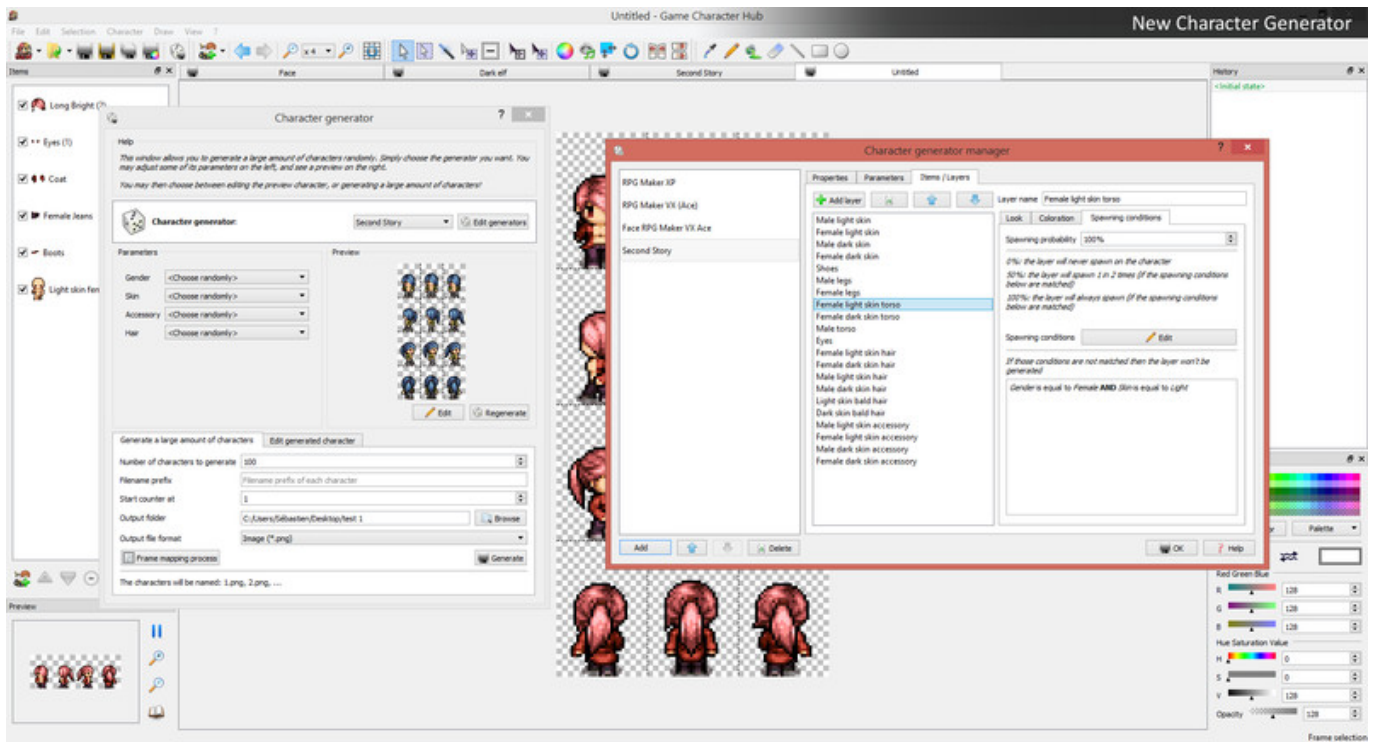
Untitled - Game Character Hub

New Character Generator

File Edit Selection Character Draw View ?

Items

Face

Dark elf

Second Story

Untitled

History

<Initial state>

Long Bright (?)

Eyes (1)

Coat

Female Jeans

Boots

Light skin fen

Character generator

Help

This window allows you to generate a large amount of characters randomly. Simply choose the generator you want. You may adjust some of its parameters on the left, and see a preview on the right.

You may then choose between editing the preview character, or generating a large amount of characters!

Character generator:

Second Story

Edit generators

Parameters

Gender <Choose randomly>

Skin <Choose randomly>

Accessory <Choose randomly>

Hair <Choose randomly>

Preview

Edit

Regenerate

Generate a large amount of characters

Edit generated character

Number of characters to generate 100

Filename prefix Filename prefix of each character

Start counter at 1

Output folder C:/Users/Sébastien/Desktop/test 1

Browse

Output file format Image (*.png)

Frame mapping process

Generate

The characters will be named: 1.png, 2.png, ...

Preview

Character generator manager

RPG Maker XP

RPG Maker VX (Ace)

Face RPG Maker VX Ace

Second Story

Add

Delete

Properties

Parameters

Items / Layers

Add layer

Male light skin
Female light skin
Male dark skin
Female dark skin
Shoes
Male legs
Female legs
Female light skin torso
Female dark skin torso
Male torso
Eyes
Female light skin hair
Female dark skin hair
Male light skin hair
Male dark skin hair
Light skin bald hair
Dark skin bald hair
Male light skin accessory
Female light skin accessory
Male dark skin accessory
Female dark skin accessory

Layer name Female light skin torso

Look

Coloration

Spawning conditions

Spawning probability 100%

0%: the layer will never spawn on the character

50%: the layer will spawn 1 in 2 times (if the spawning conditions below are matched)

100%: the layer will always spawn (if the spawning conditions below are matched)

Spawning conditions

Edit

If those conditions are not matched then the layer won't be generated

Gender is equal to Female AND Skin is equal to Light

OK

Help

Palette

Red Green Blue

R 128

G 128

B 128

Hue Saturation Value

H 0

S 0

V 128

Opacity 128

Frame selection